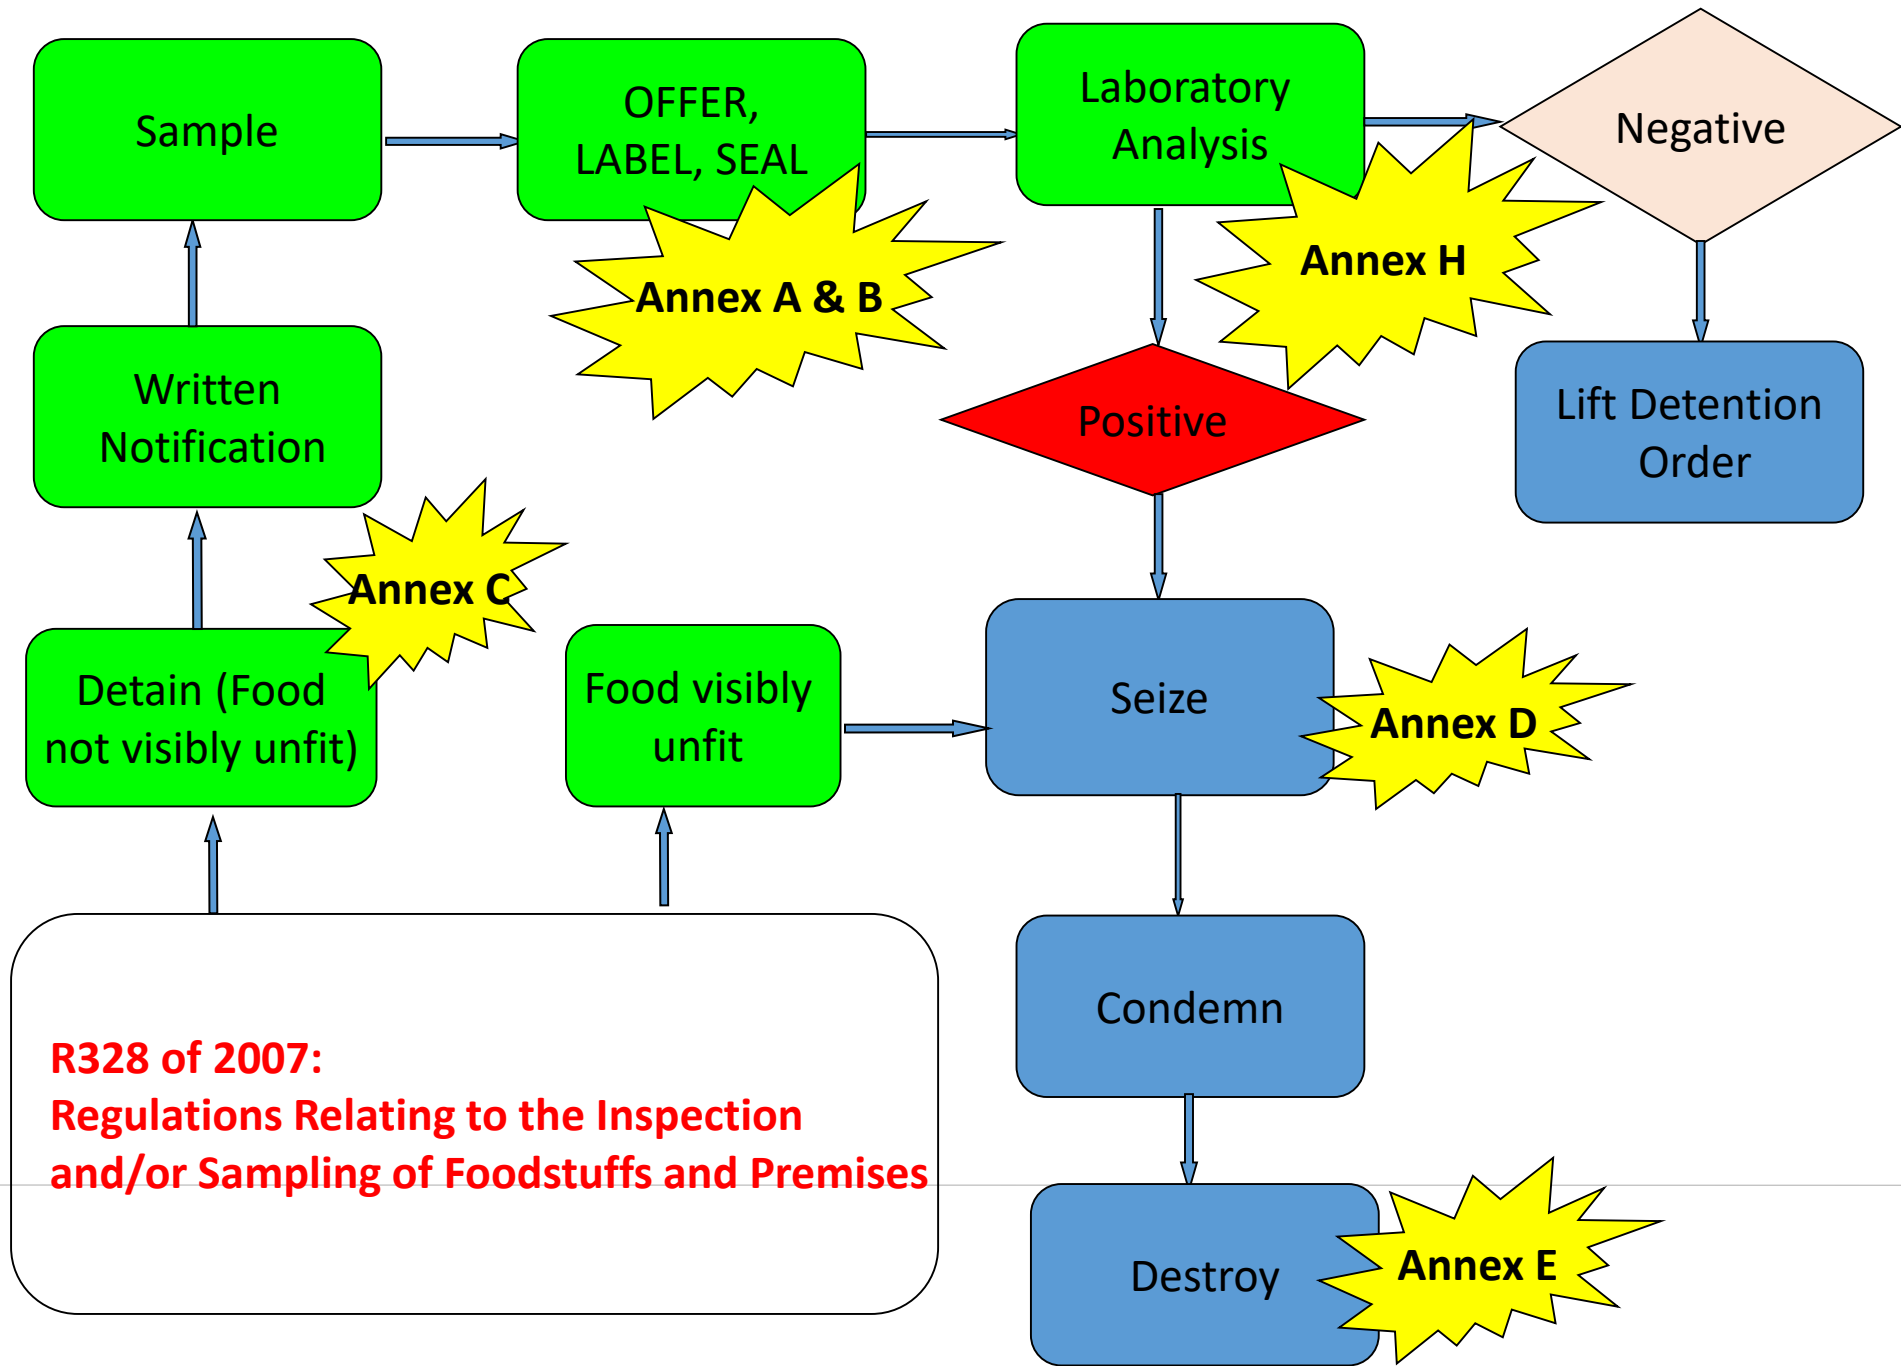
Sample

OFFER, LABEL, SEAL

Annex A & B

Laboratory Analysis

Annex H

Negative

Lift Detention Order

Positive

Written Notification

Annex C

Detain (Food not visibly unfit)

Food visibly unfit

Seize

Annex D

Condemn

Destroy

Annex E

R328 of 2007:
Regulations Relating to the Inspection and/or Sampling of Foodstuffs and Premises